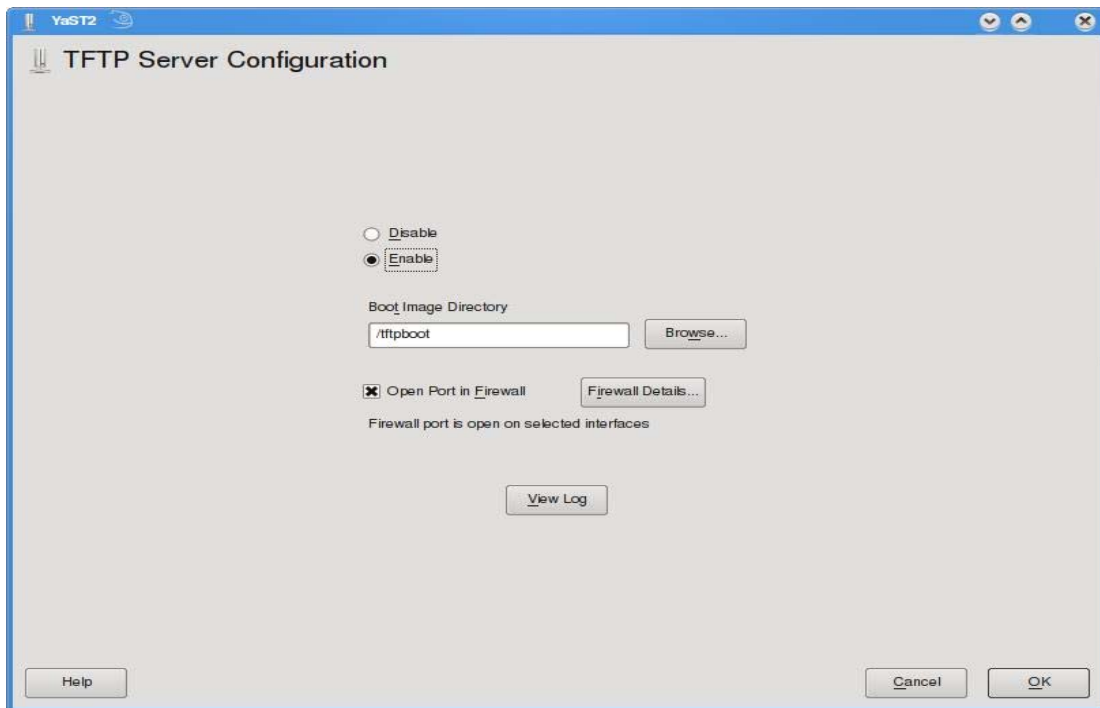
YaST2

TFTP Server Configuration

Disable

Enable

Boot Image Directory

/tftpboot

Browse...

Open Port in Firewall

Firewall Details...

Firewall port is open on selected interfaces

View Log

Help

Cancel

OK